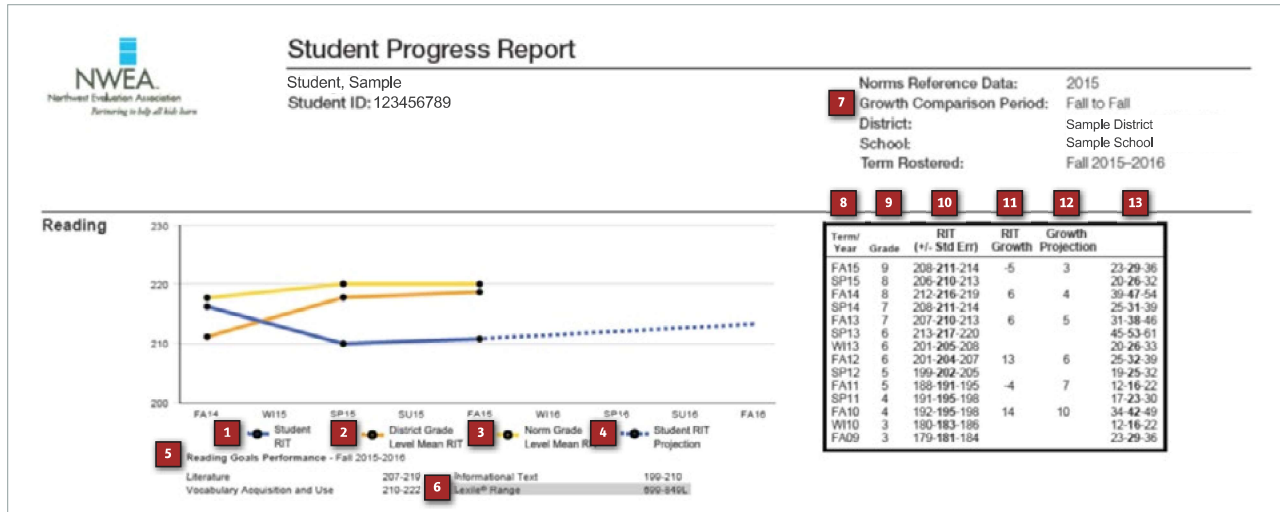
NWEA
Northwest Evaluation Association
Partnering to help all kids learn

Student Progress Report

Student, Sample
Student ID: 123456789

Norms Reference Data: 2015
7 Growth Comparison Period: Fall to Fall
District: Sample District
School: Sample School
Term Rostered: Fall 2015–2016

Reading

230
220
210
200

FA14 WI15 SP15 SU15 FA15 WI16 SP16 SU16 FA16

1 Student RIT
2 District Grade Level Mean RIT
3 Norm Grade Level Mean RIT
4 Student RIT Projection

5 Reading Goals Performance - Fall 2015-2016

| | | | |
|---|---|---|---|
| Literature | 207-219 | Informational Text | 199-210 |
| Vocabulary Acquisition and Use | 210-222 | 6 Lexile® Range | 899-949L |

8 9 10 11 12 13

| Term/Year | Grade | RIT (+/- Std Err) | RIT Growth | Growth Projection | |
|---|---|---|---|---|---|
| FA15 | 9 | 208-211-214 | -5 | 3 | 23-29-36 |
| SP15 | 8 | 206-210-213 | | | 20-26-32 |
| FA14 | 8 | 212-216-219 | 6 | 4 | 39-47-54 |
| SP14 | 7 | 208-211-214 | | | 25-31-39 |
| FA13 | 7 | 207-210-213 | 6 | 5 | 31-38-46 |
| SP13 | 6 | 213-217-220 | | | 45-53-61 |
| WI13 | 6 | 201-205-208 | | | 20-26-33 |
| FA12 | 6 | 201-204-207 | 13 | 6 | 25-32-39 |
| SP12 | 5 | 199-202-205 | | | 19-25-32 |
| FA11 | 5 | 188-191-195 | -4 | 7 | 12-16-22 |
| SP11 | 4 | 191-195-198 | | | 17-23-30 |
| FA10 | 4 | 192-195-198 | 14 | 10 | 34-42-49 |
| WI10 | 3 | 180-183-186 | | | 12-16-22 |
| FA09 | 3 | 179-181-184 | | | 23-29-36 |